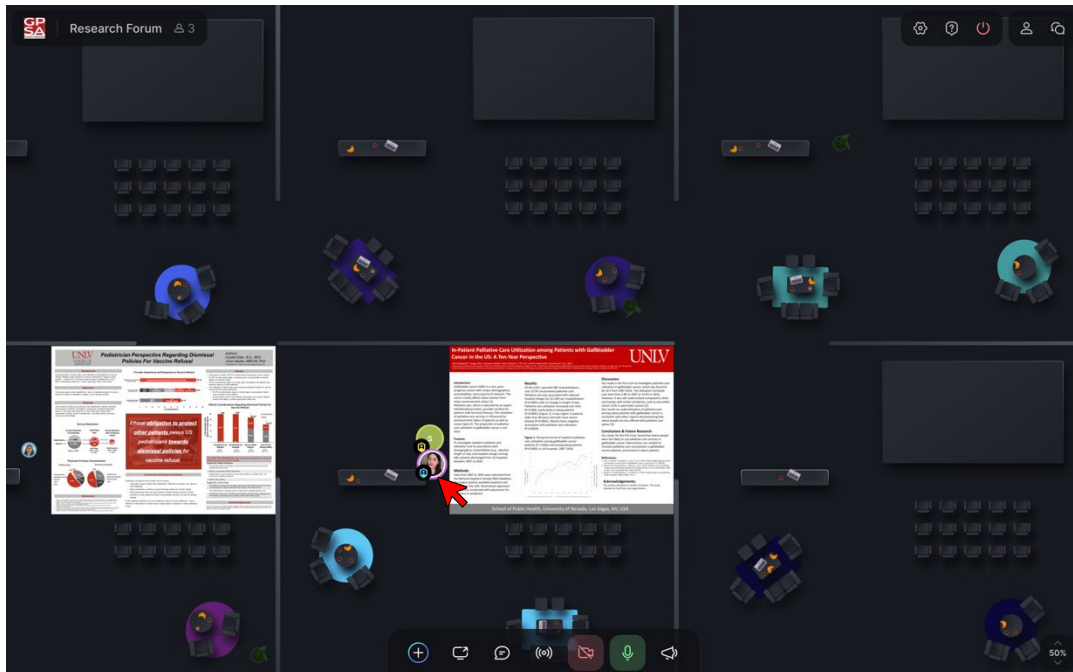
GPSA

Research Forum 3

UNLV

Pediatrician Perspective Regarding Dismissal Policies For Vaccine Refusal

Ethical obligation to protect other patients sways US pediatricians towards dismissal policies for vaccine refusal

In-Patient Palliative Care Utilization among Patients with Gallbladder Cancer in the US: A Ten-Year Perspective

UNLV

Introduction

Purpose

Methods

Results

Discussion

Conclusion & Future Research

References

Acknowledgements

School of Public Health, University of Nevada, Las Vegas, NV, USA

50%